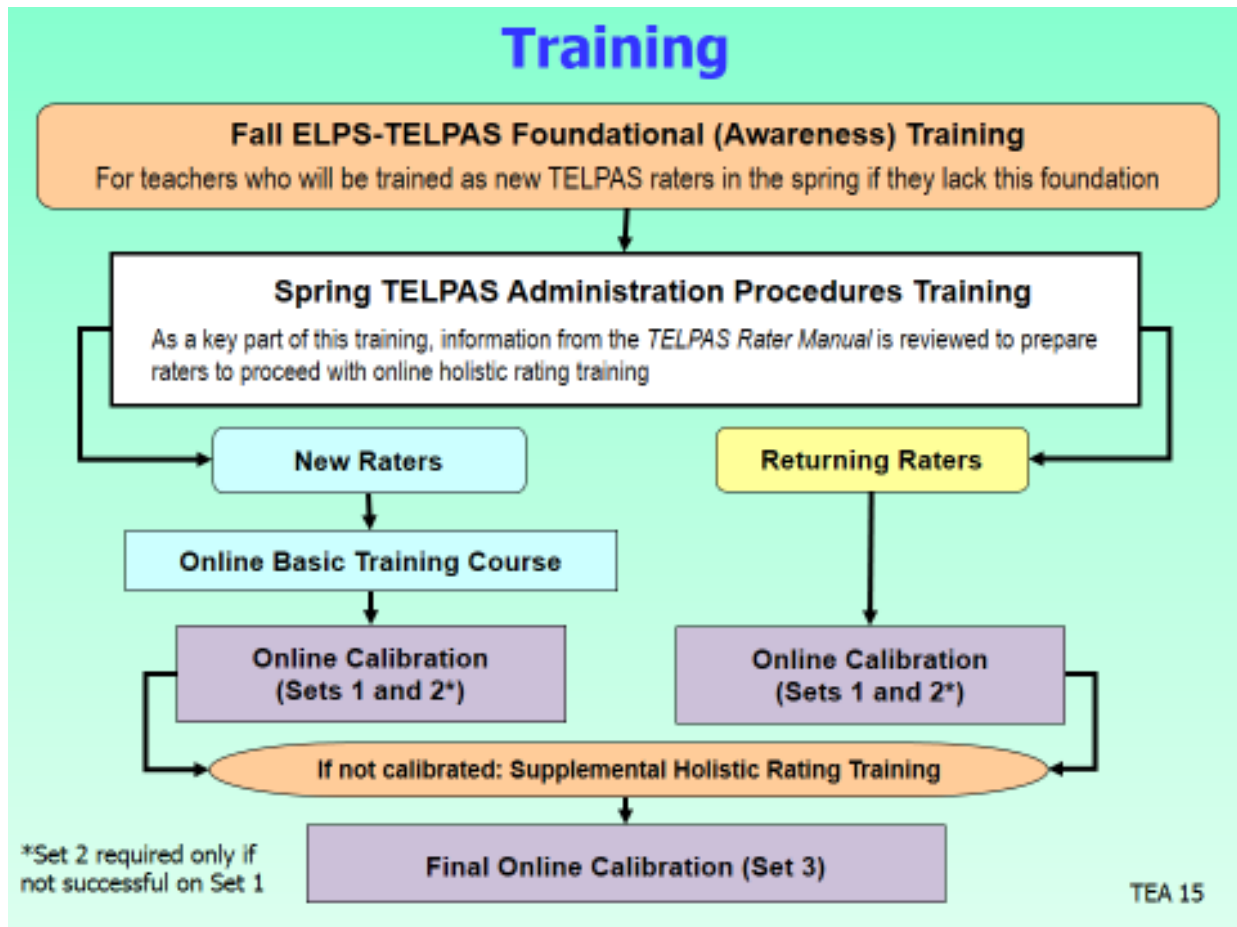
Training

Fall ELPS-TELPAS Foundational (Awareness) Training

For teachers who will be trained as new TELPAS raters in the spring if they lack this foundation

Spring TELPAS Administration Procedures Training

As a key part of this training, information from the TELPAS Rater Manual is reviewed to prepare raters to proceed with online holistic rating training

New Raters

Returning Raters

Online Basic Training Course

Online Calibration (Sets 1 and 2*)

Online Calibration (Sets 1 and 2*)

If not calibrated: Supplemental Holistic Rating Training

*Set 2 required only if not successful on Set 1

Final Online Calibration (Set 3)

TEA 15